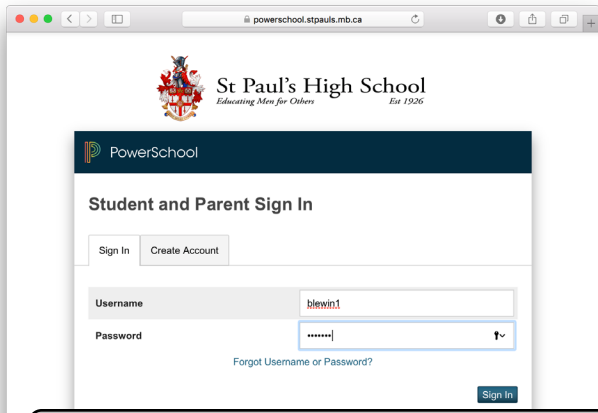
powerschool.stpauls.mb.ca

St Paul's High School
Educating Men for Others Est 1926

PowerSchool

Student and Parent Sign In

Sign In | Create Account

| Username | blewin1 |
|---|---|
| Password | ••••••• |

Forgot Username or Password?

Sign In